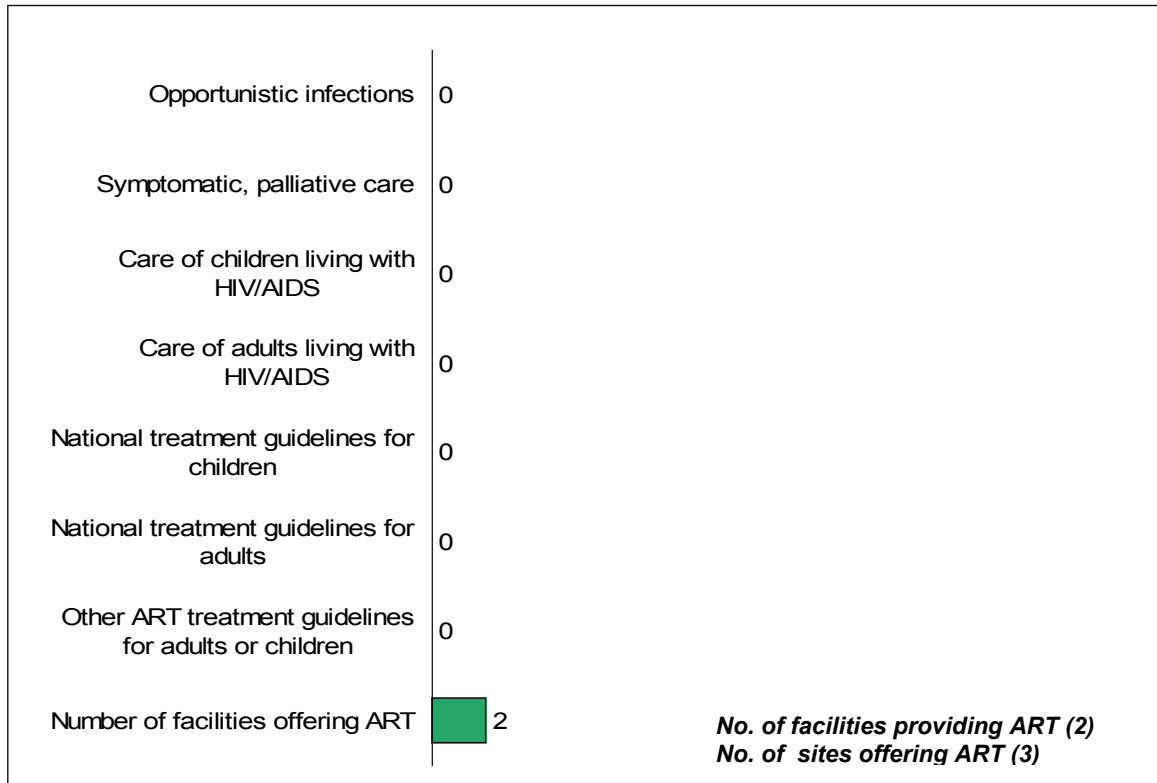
Opportunistic infections 0

Symptomatic, palliative care 0

Care of children living with HIV/AIDS 0

Care of adults living with HIV/AIDS 0

National treatment guidelines for children 0

National treatment guidelines for adults 0

Other ART treatment guidelines for adults or children 0

Number of facilities offering ART 2

*No. of facilities providing ART (2)*
*No. of sites offering ART (3)*